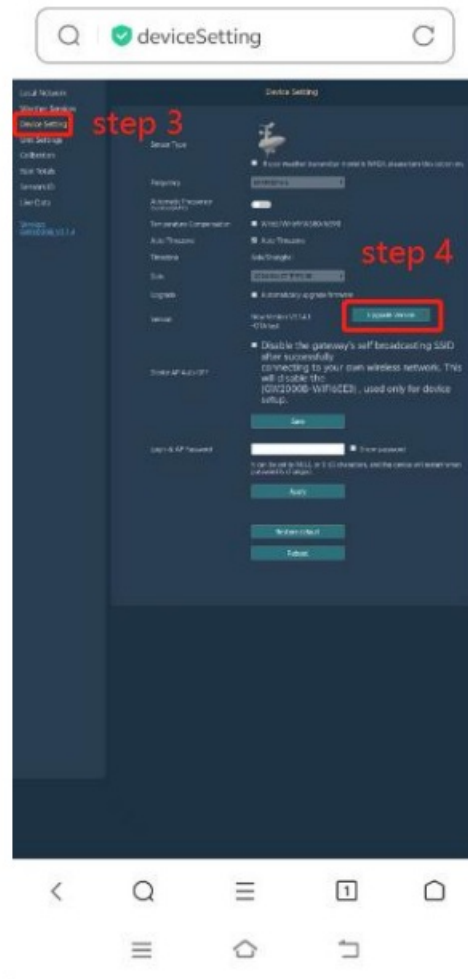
deviceSetting

Local Network
Weather Services
Device Setting
Unit Settings
Calibration
Sum Totals
Sensors ID
Live Data

Device Setting

step 3

Sensor Type

If your weather transmitter model is WH24, please tick this option on.

Frequency

Automatic Frequency

Temperature Compensation

Auto Timezone

Timezone

Sun

Upgrade

Automatically upgrade firmware

Version

step 4

Upgrade Version

Disable the gateway's self broadcasting SSID after successfully connecting to your own wireless network. This will disable the (GW2000B-WIFI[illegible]), used only for device setup.

Save

Login & AP Password

Show password

Apply

Restore default

Reboot

1